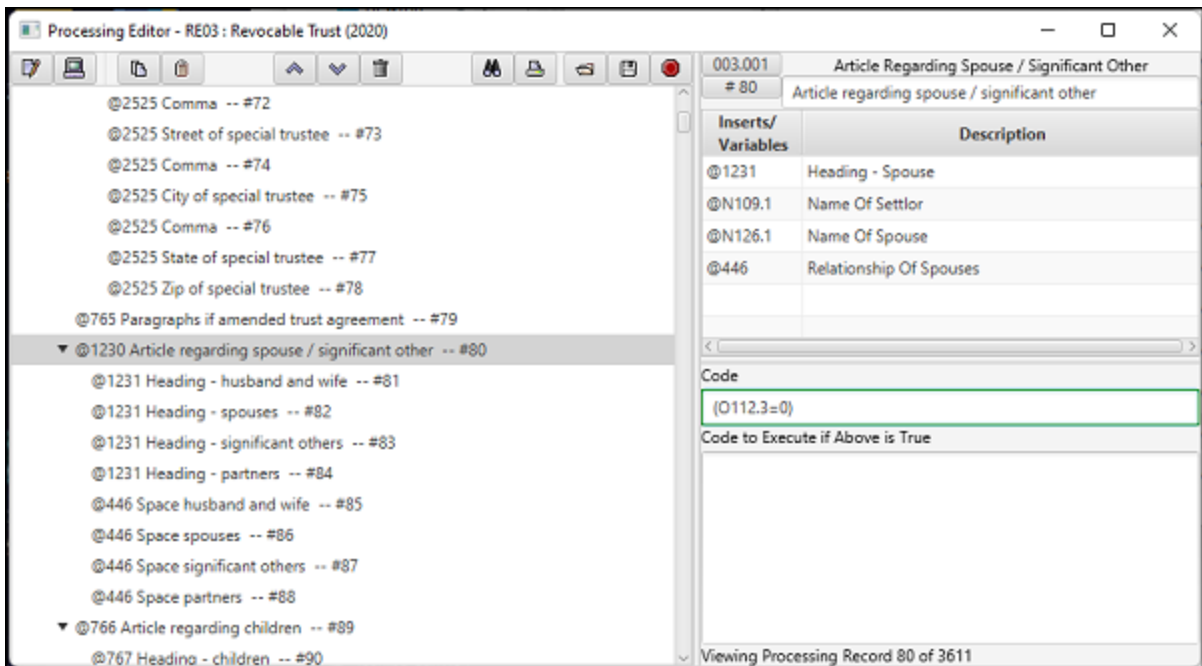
Processing Editor - RE03 : Revocable Trust (2020)

@2525 Comma -- #72
@2525 Street of special trustee -- #73
@2525 Comma -- #74
@2525 City of special trustee -- #75
@2525 Comma -- #76
@2525 State of special trustee -- #77
@2525 Zip of special trustee -- #78
@765 Paragraphs if amended trust agreement -- #79
▼ @1230 Article regarding spouse / significant other -- #80
@1231 Heading - husband and wife -- #81
@1231 Heading - spouses -- #82
@1231 Heading - significant others -- #83
@1231 Heading - partners -- #84
@446 Space husband and wife -- #85
@446 Space spouses -- #86
@446 Space significant others -- #87
@446 Space partners -- #88
▼ @766 Article regarding children -- #89
@767 Heading - children -- #90

003.001 | Article Regarding Spouse / Significant Other
# 80 | Article regarding spouse / significant other

| Inserts/ Variables | Description |
|---|---|
| @1231 | Heading - Spouse |
| @N109.1 | Name Of Settlor |
| @N126.1 | Name Of Spouse |
| @446 | Relationship Of Spouses |

Code
(O112.3=0)
Code to Execute if Above is True

Viewing Processing Record 80 of 3611